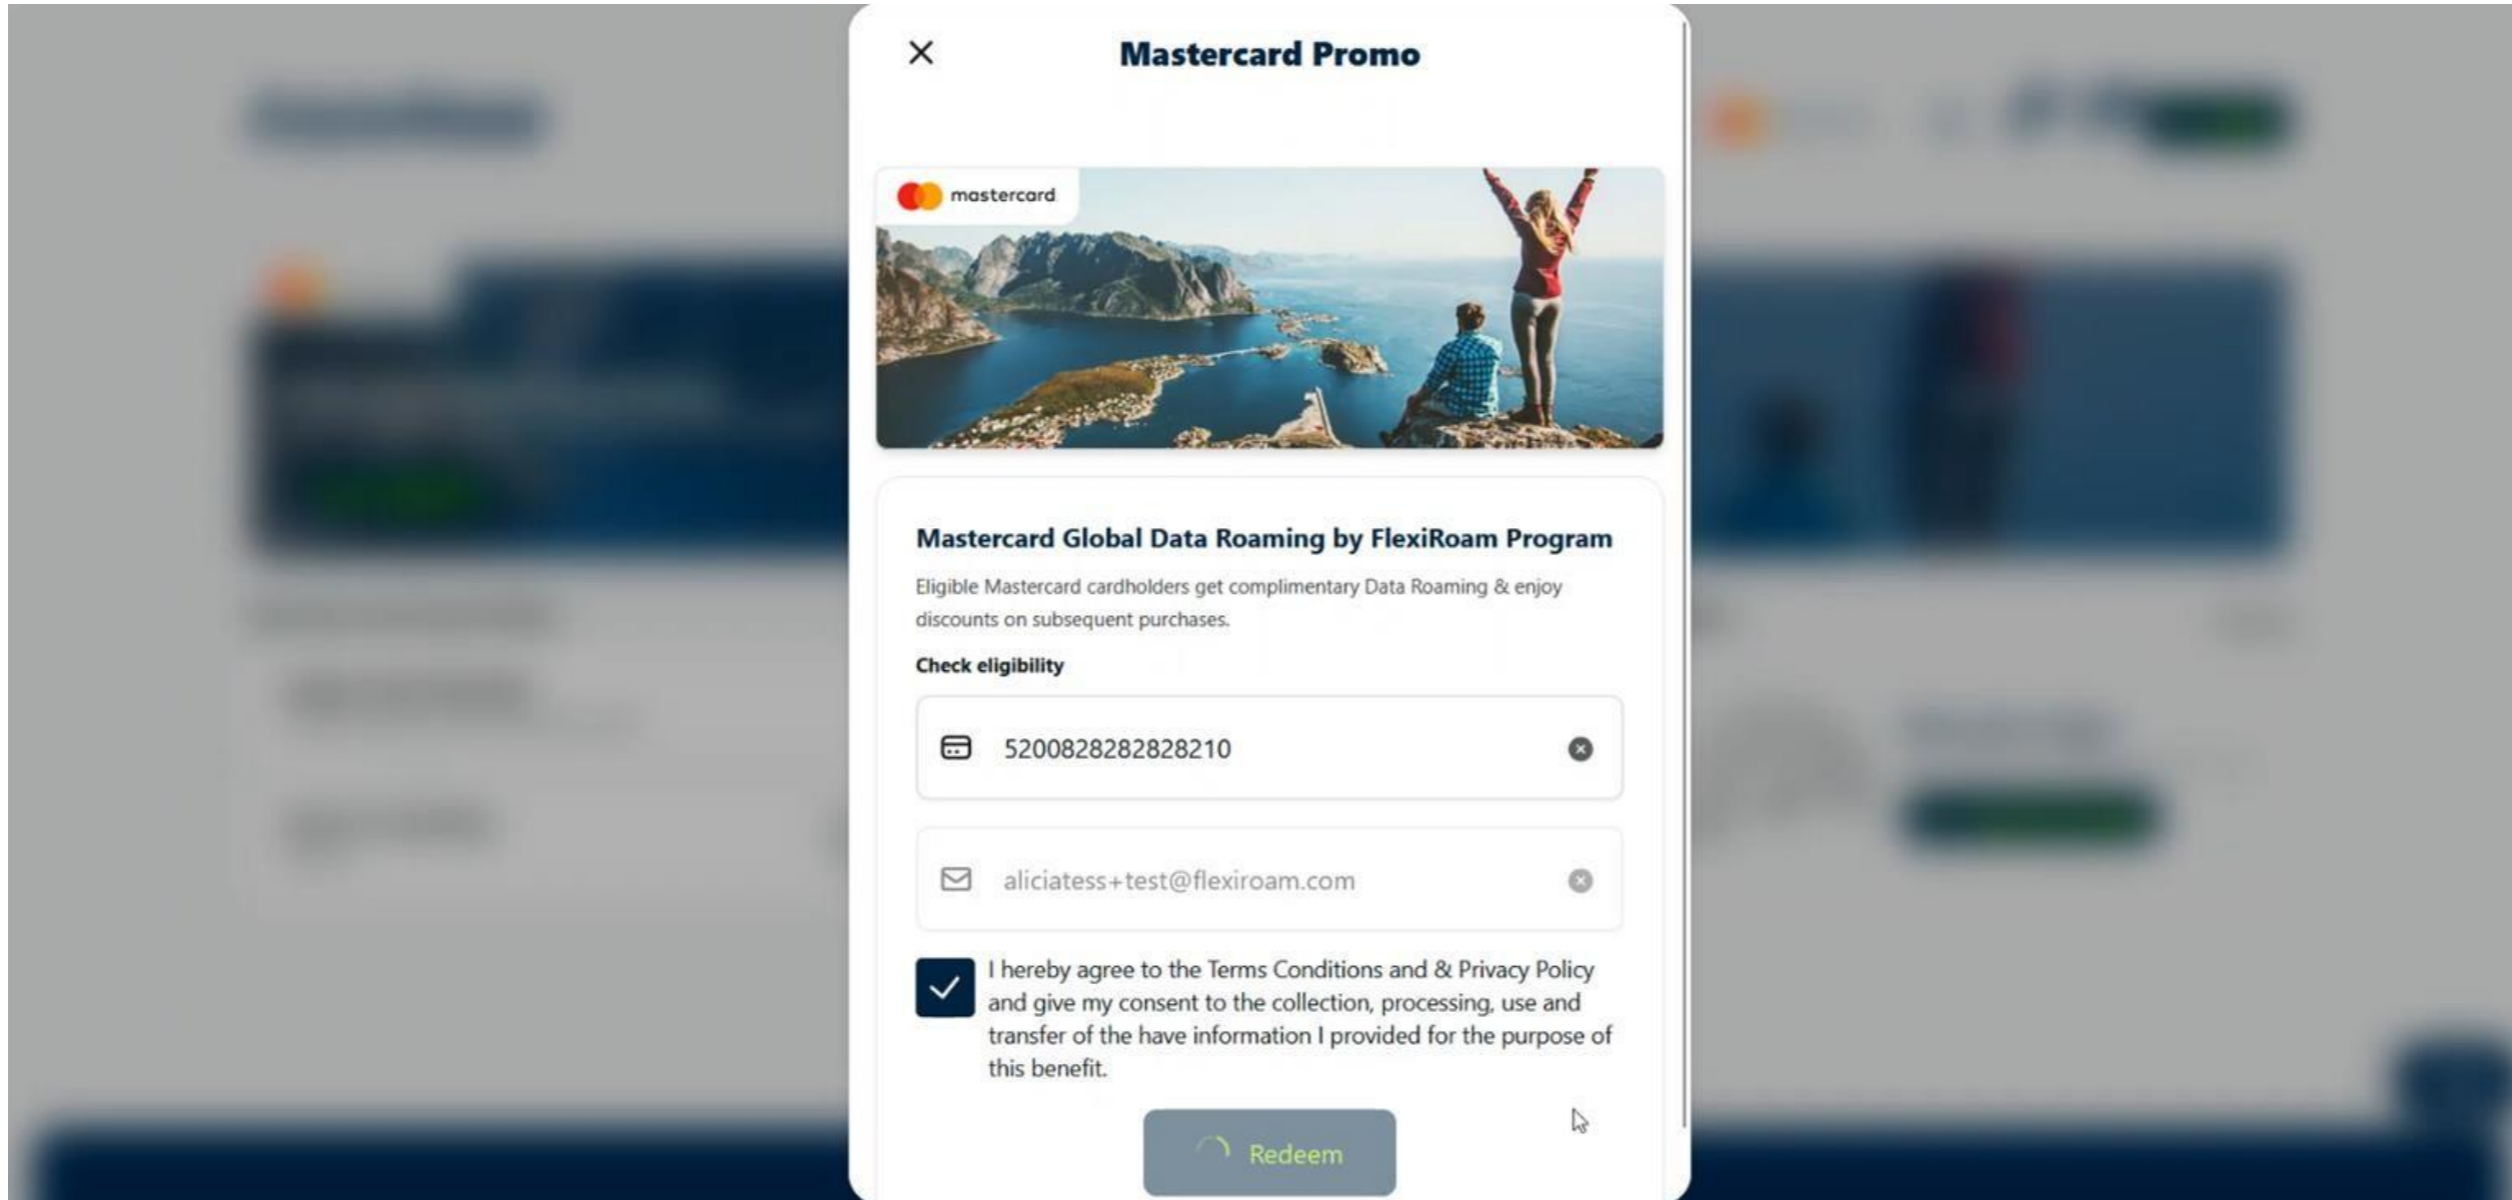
Mastercard Promo

mastercard

Mastercard Global Data Roaming by FlexiRoam Program

Eligible Mastercard cardholders get complimentary Data Roaming & enjoy discounts on subsequent purchases.

Check eligibility

5200828282828210

aliciatess+test@flexiroam.com

I hereby agree to the Terms Conditions and & Privacy Policy and give my consent to the collection, processing, use and transfer of the have information I provided for the purpose of this benefit.

Redeem